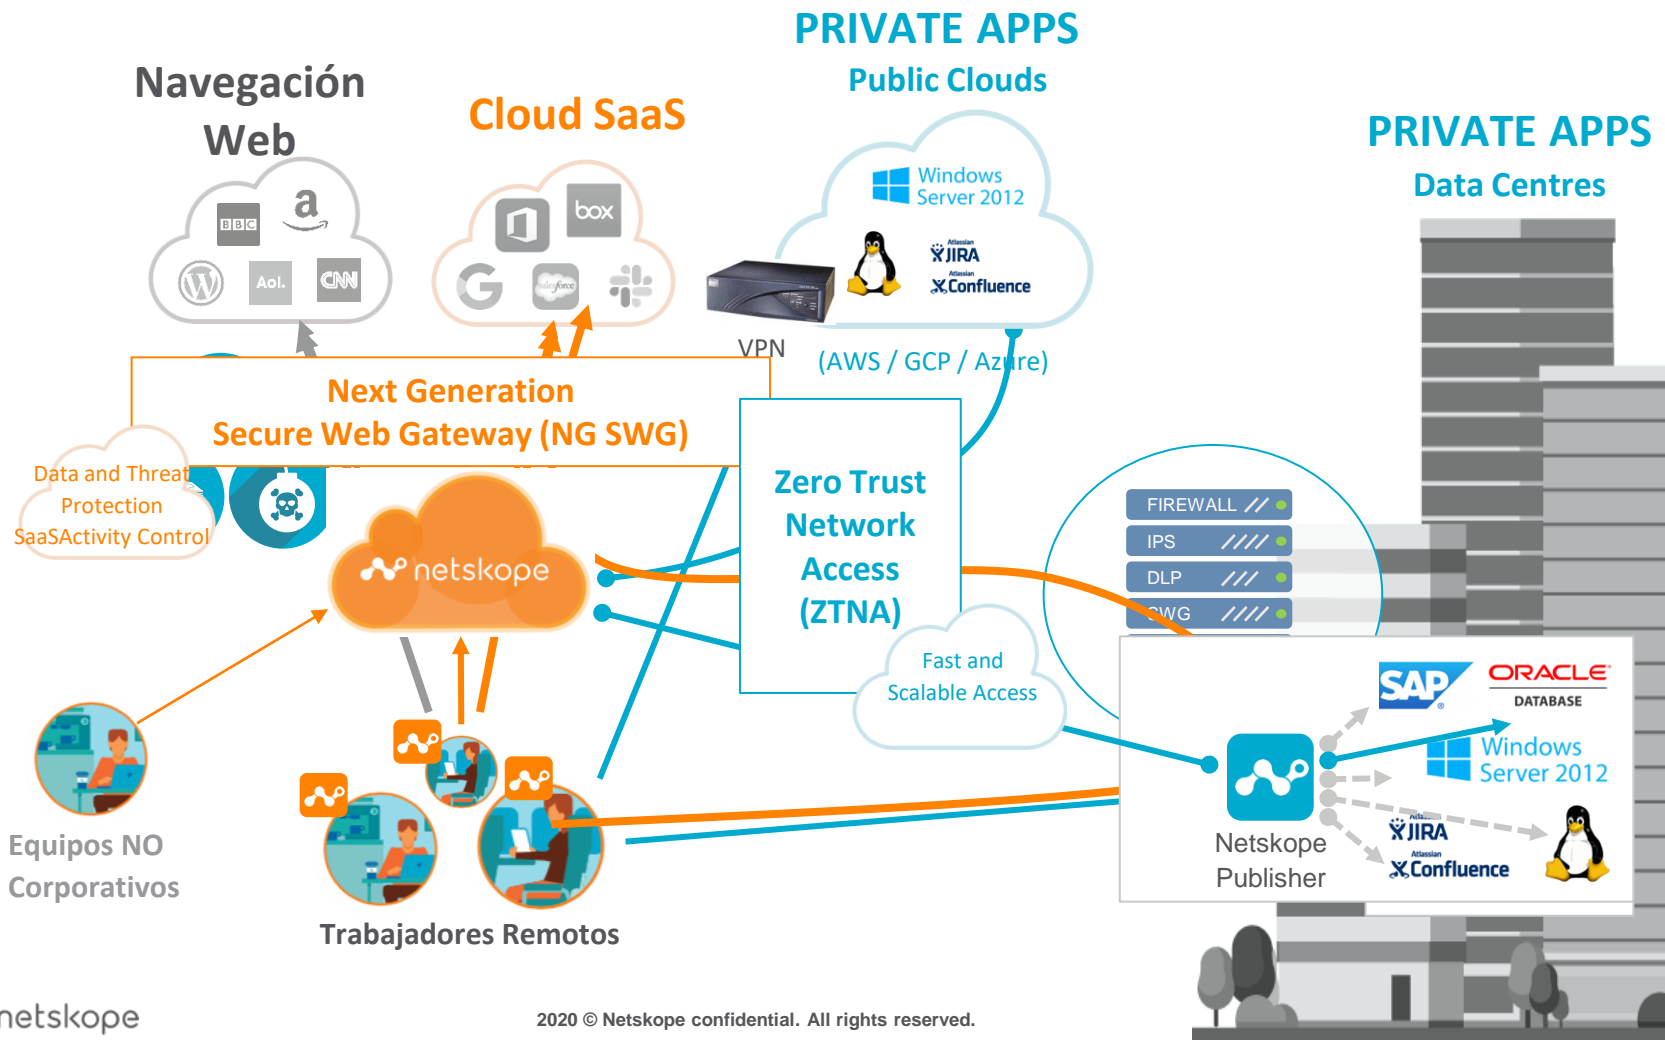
PRIVATE APPS
Public Clouds

Navegación Web

Cloud SaaS

PRIVATE APPS
Data Centres

BBC
a
Aol.
CNN

box

Windows Server 2012
JIRA
Confluence

VPN

(AWS / GCP / Azure)

Next Generation
Secure Web Gateway (NG SWG)

Data and Threat Protection
SaaSActivity Control

netskope

Zero Trust Network Access (ZTNA)

Fast and Scalable Access

FIREWALL
IPS
DLP
SWG

SAP
ORACLE
DATABASE
Windows Server 2012
JIRA
Confluence

Netskope Publisher

Equipos NO Corporativos

Trabajadores Remotos

netskope

2020 © Netskope confidential. All rights reserved.